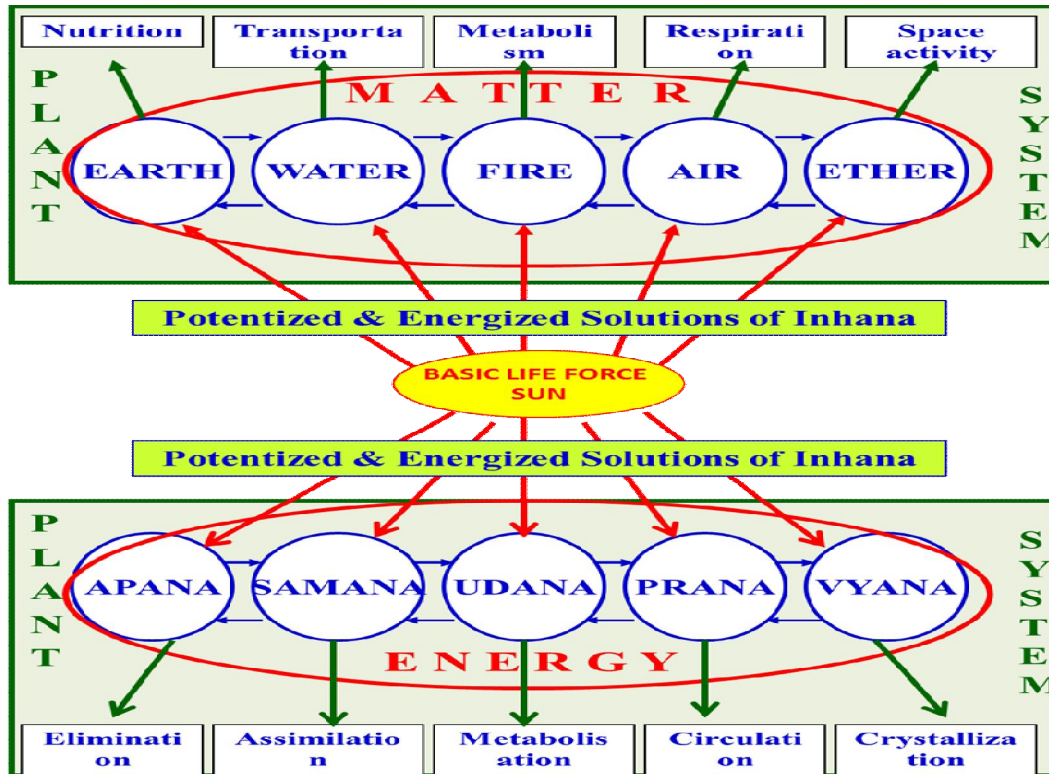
Nutrition

Transportation

Metabolism

Respiration

Space activity

PLANT

MATTER

SYSTEM

EARTH

WATER

FIRE

AIR

ETHER

Potentized & Energized Solutions of Inhana

BASIC LIFE FORCE SUN

Potentized & Energized Solutions of Inhana

PLANT

SYSTEM

APANA

SAMANA

UDANA

PRANA

VYANA

ENERGY

Elimination

Assimilation

Metabolisation

Circulation

Crystallization